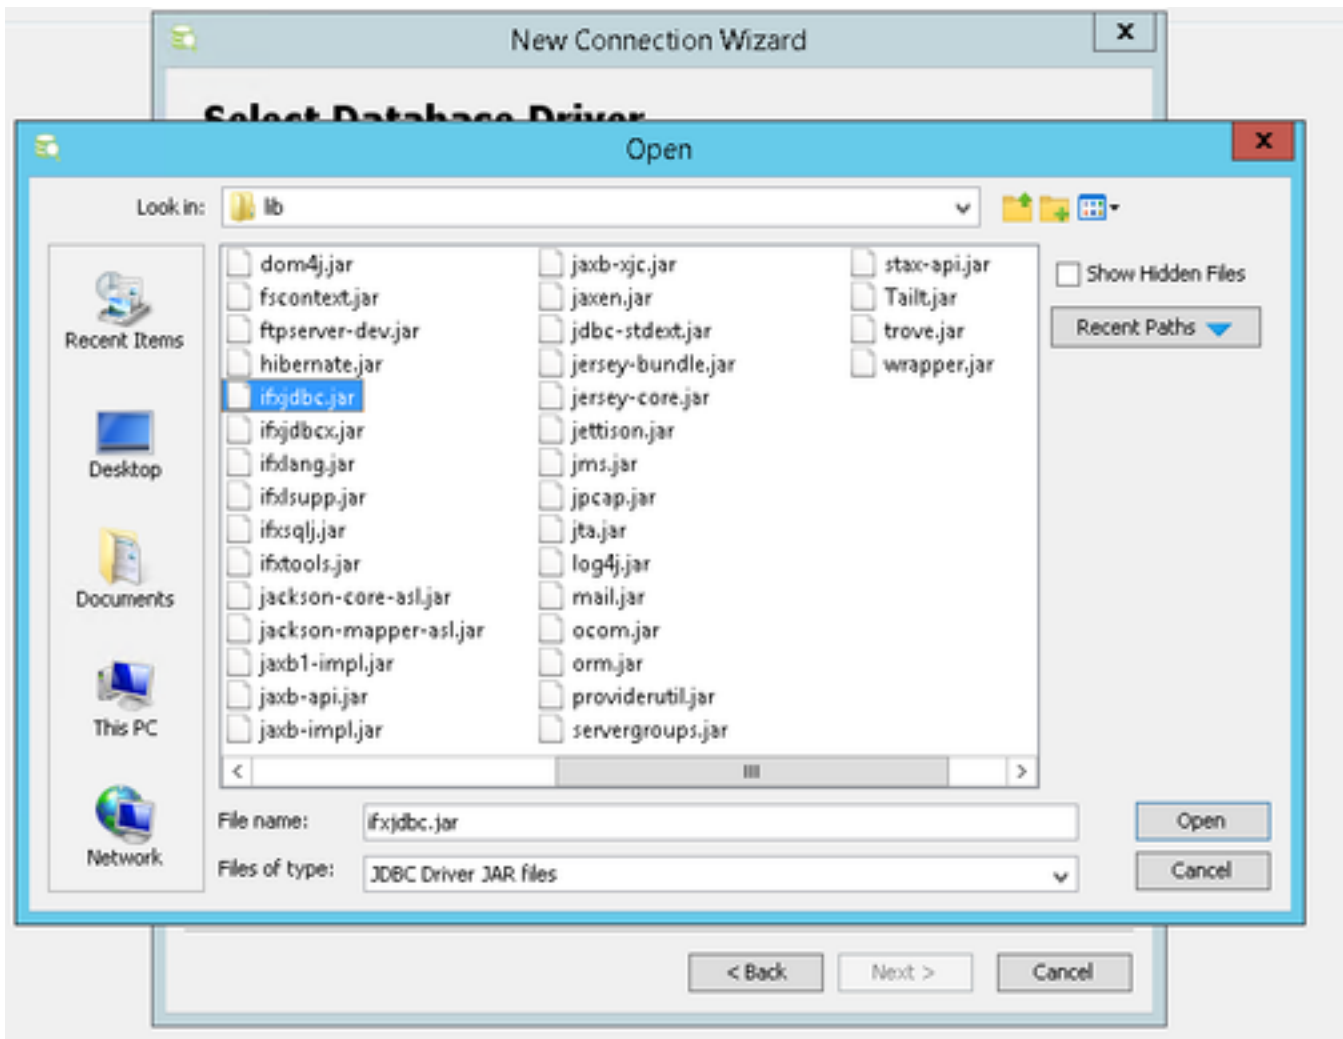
New Connection Wizard

Select Database Driver

Open

Look in: lib

Recent Items

Desktop

Documents

This PC

Network

dom4j.jar
fscontext.jar
ftpserver-dev.jar
hibernate.jar
ifxjdbc.jar
ifxjdbcx.jar
ifxlang.jar
ifxlsupp.jar
ifxsqlj.jar
ifxtools.jar
jackson-core-asl.jar
jackson-mapper-asl.jar
jaxb1-impl.jar
jaxb-api.jar
jaxb-impl.jar

jaxb-xjc.jar
jaxen.jar
jdbc-stdext.jar
jersey-bundle.jar
jersey-core.jar
jettison.jar
jms.jar
jpcap.jar
jta.jar
log4j.jar
mail.jar
ocom.jar
orm.jar
providerutil.jar
servergroups.jar

stax-api.jar
Tailt.jar
trove.jar
wrapper.jar

Show Hidden Files

Recent Paths

File name: ifxjdbc.jar

Files of type: JDBC Driver JAR files

Open

Cancel

< Back

Next >

Cancel